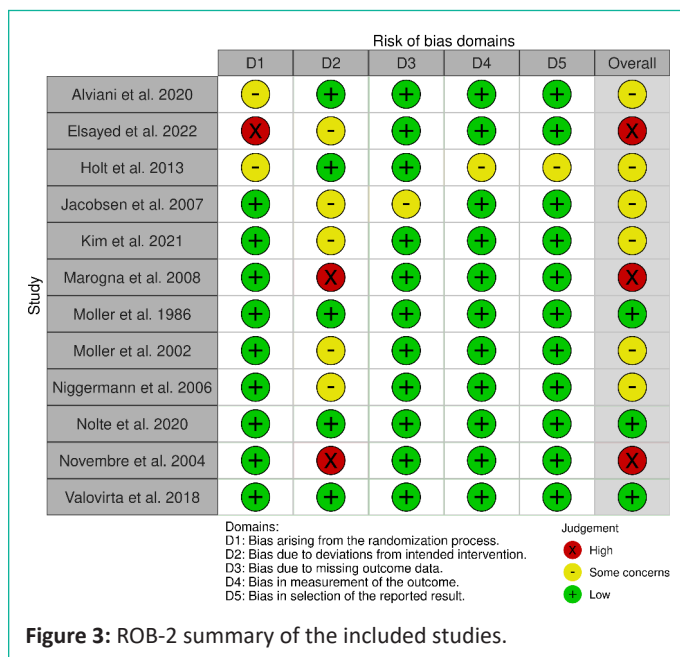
Risk of bias domains

| Study | D1 | D2 | D3 | D4 | D5 | Overall |
|---|---|---|---|---|---|---|
| Alviani et al. 2020 | - | + | + | + | + | - |
| Elsayed et al. 2022 | X | - | + | + | + | X |
| Holt et al. 2013 | - | + | + | - | - | - |
| Jacobsen et al. 2007 | + | - | - | + | + | - |
| Kim et al. 2021 | + | - | + | + | + | - |
| Marogna et al. 2008 | + | X | + | + | + | X |
| Moller et al. 1986 | + | + | + | + | + | + |
| Moller et al. 2002 | + | - | + | + | + | - |
| Niggermann et al. 2006 | + | - | + | + | + | - |
| Nolte et al. 2020 | + | + | + | + | + | + |
| Novembre et al. 2004 | + | X | + | + | + | X |
| Valovirta et al. 2018 | + | + | + | + | + | + |

Domains:
D1: Bias arising from the randomization process.
D2: Bias due to deviations from intended intervention.
D3: Bias due to missing outcome data.
D4: Bias in measurement of the outcome.
D5: Bias in selection of the reported result.

Judgement
X High
- Some concerns
+ Low

**Figure 3:** ROB-2 summary of the included studies.